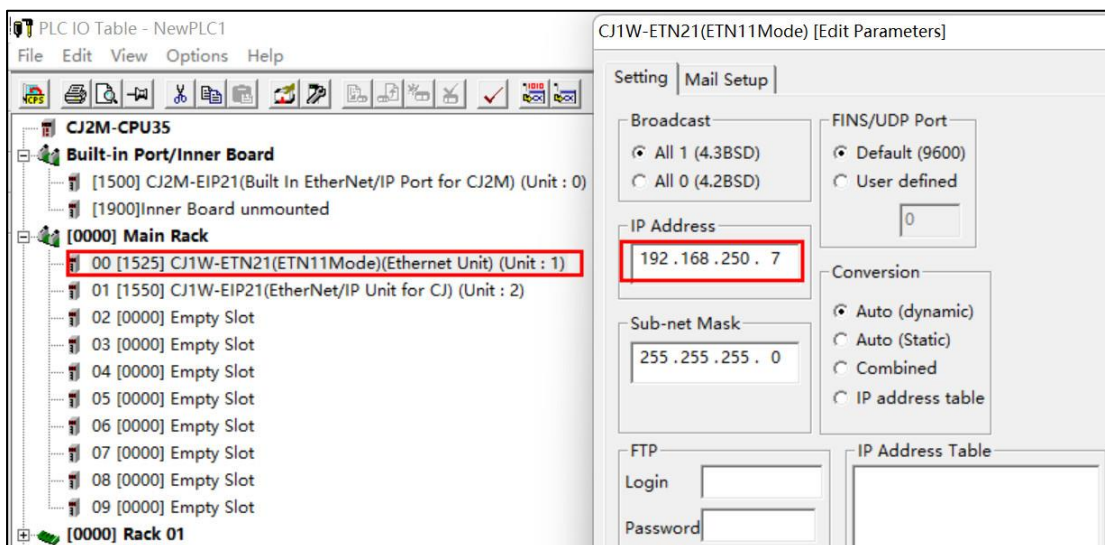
PLC IO Table - NewPLC1
File Edit View Options Help

CJ2M-CPU35
Built-in Port/Inner Board
[1500] CJ2M-EIP21(Built In EtherNet/IP Port for CJ2M) (Unit : 0)
[1900]Inner Board unmounted
[0000] Main Rack
00 [1525] CJ1W-ETN21(ETN11Mode)(Ethernet Unit) (Unit : 1)
01 [1550] CJ1W-EIP21(EtherNet/IP Unit for CJ) (Unit : 2)
02 [0000] Empty Slot
03 [0000] Empty Slot
04 [0000] Empty Slot
05 [0000] Empty Slot
06 [0000] Empty Slot
07 [0000] Empty Slot
08 [0000] Empty Slot
09 [0000] Empty Slot
[0000] Rack 01

CJ1W-ETN21(ETN11Mode) [Edit Parameters]
Setting Mail Setup
Broadcast
All 1 (4.3BSD)
All 0 (4.2BSD)
FINS/UDP Port
Default (9600)
User defined
0
IP Address
192 .168 .250 . 7
Conversion
Auto (dynamic)
Auto (Static)
Combined
IP address table
Sub-net Mask
255 .255 .255 . 0
FTP
Login
Password
IP Address Table